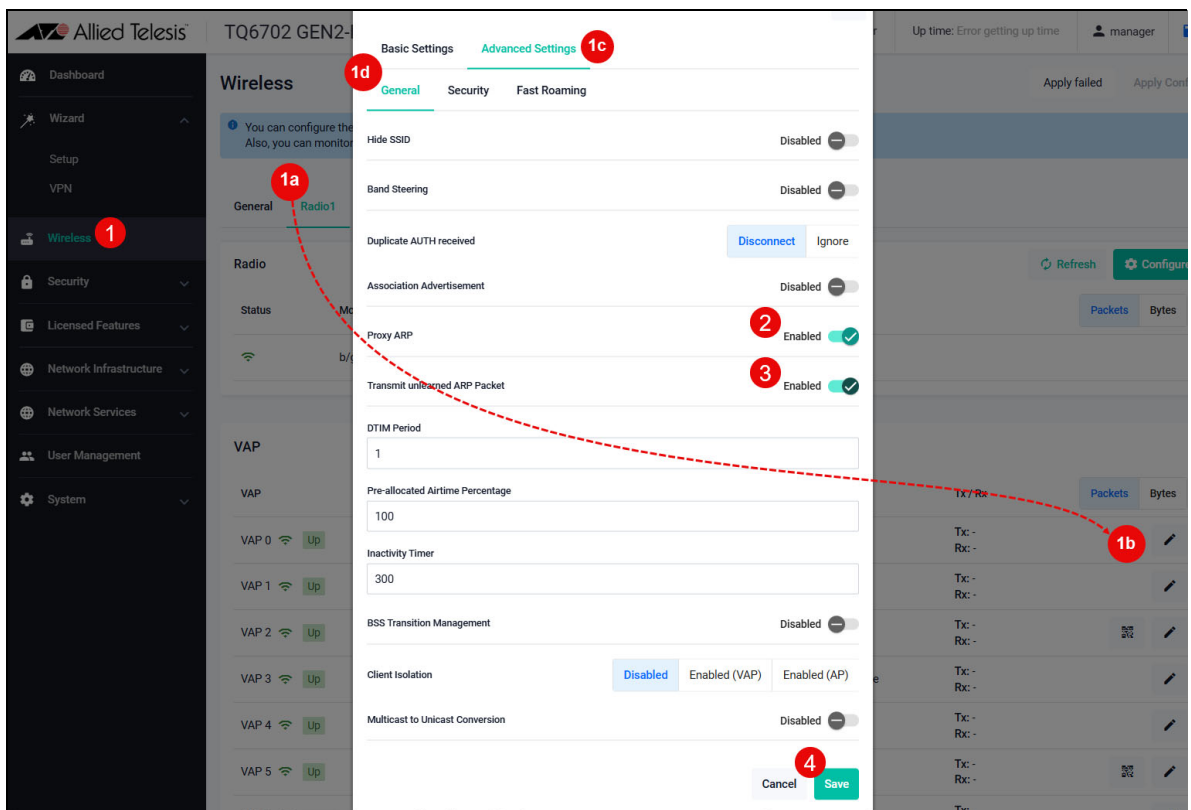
Allied Telesis | TQ6702 GEN2-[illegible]

Up time: Error getting up time

manager

Dashboard

Wizard

Setup

VPN

Wireless 1

Security

Licensed Features

Network Infrastructure

Network Services

User Management

System

Wireless

Apply failed

Apply Conf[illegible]

You can configure the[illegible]
Also, you can monitor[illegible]

1a

General

Radio1

Radio

Refresh

Configure

Status

Mo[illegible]

Packets

Bytes

b/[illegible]

VAP

VAP

Tx / Rx

Packets

Bytes

VAP 0 Up

Tx: -
Rx: -

1b

VAP 1 Up

Tx: -
Rx: -

VAP 2 Up

Tx: -
Rx: -

VAP 3 Up

Tx: -
Rx: -

VAP 4 Up

Tx: -
Rx: -

VAP 5 Up

Tx: -
Rx: -

Basic Settings

Advanced Settings 1c

1d

General

Security

Fast Roaming

Hide SSID

Disabled

Band Steering

Disabled

Duplicate AUTH received

Disconnect

Ignore

Association Advertisement

Disabled

Proxy ARP

2

Enabled

Transmit unlearned ARP Packet

3

Enabled

DTIM Period

1

Pre-allocated Airtime Percentage

100

Inactivity Timer

300

BSS Transition Management

Disabled

Client Isolation

Disabled

Enabled (VAP)

Enabled (AP)

Multicast to Unicast Conversion

Disabled

4

Cancel

Save